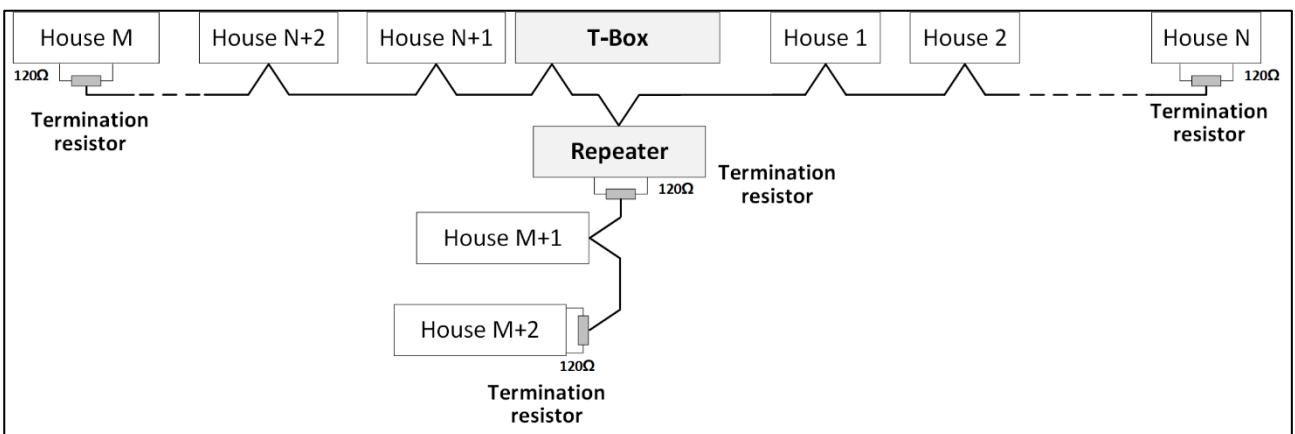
House M

House N+2

House N+1

T-Box

House 1

House 2

House N

120Ω

Termination resistor

120Ω

Termination resistor

Repeater

120Ω

Termination resistor

House M+1

House M+2

120Ω

Termination resistor